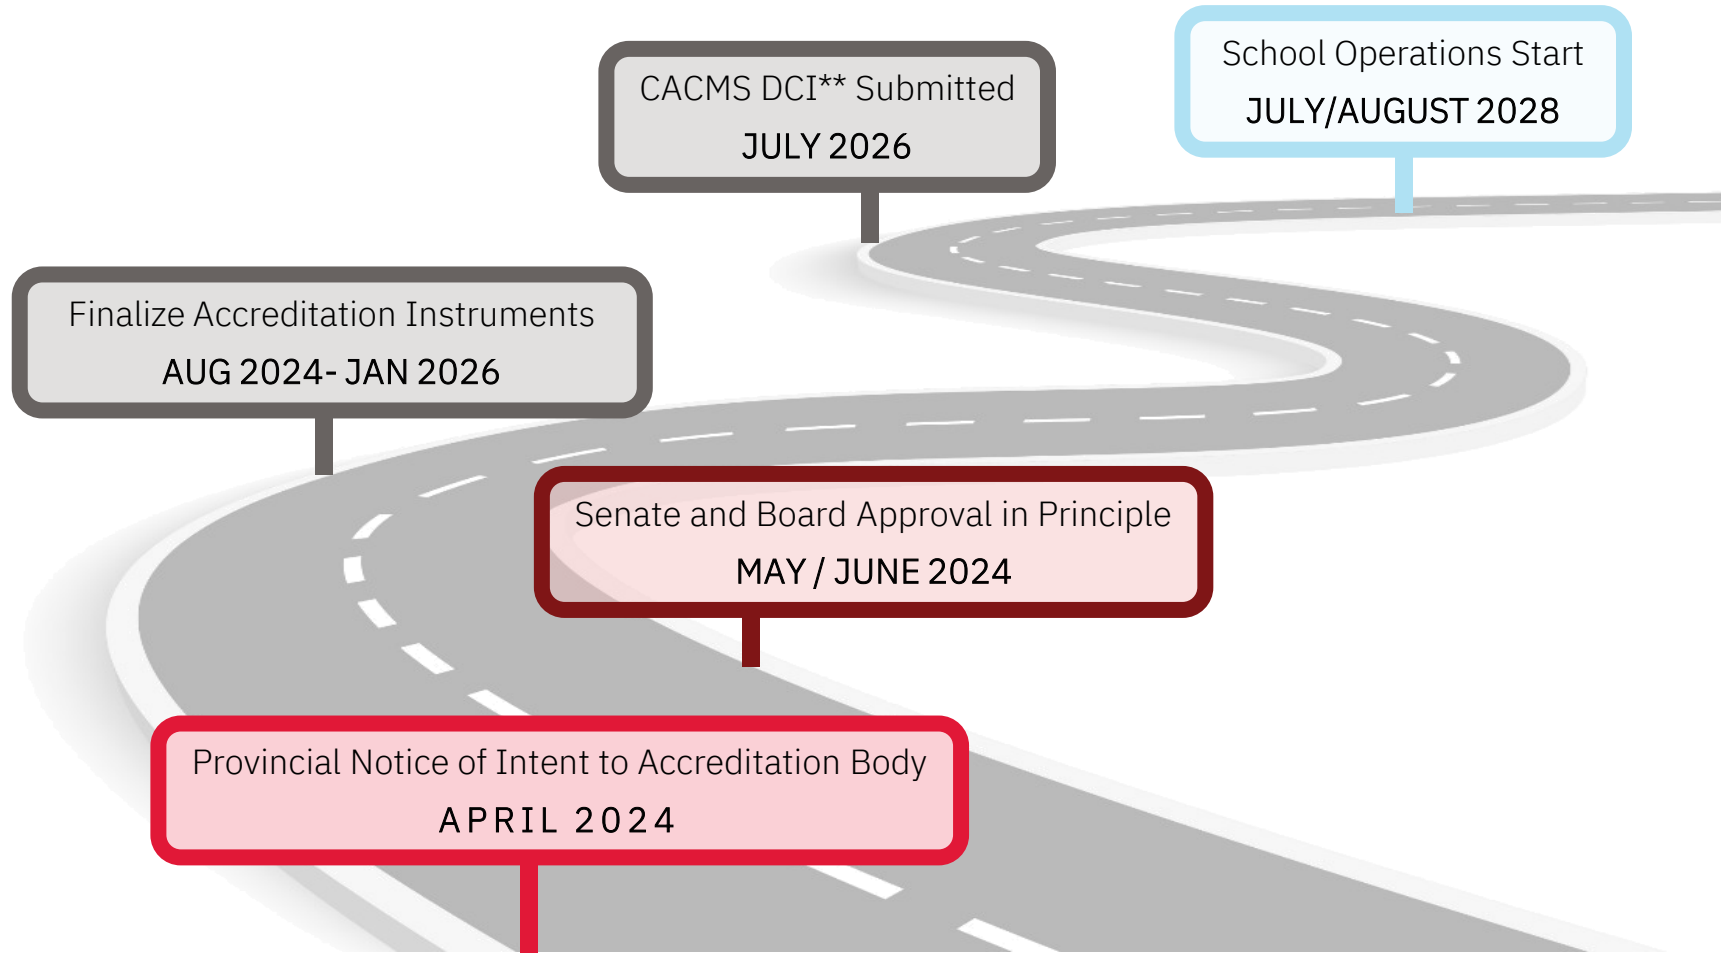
School Operations Start
JULY/AUGUST 2028

CACMS DCI** Submitted
JULY 2026

Finalize Accreditation Instruments
AUG 2024- JAN 2026

Senate and Board Approval in Principle
MAY / JUNE 2024

Provincial Notice of Intent to Accreditation Body
APRIL 2024